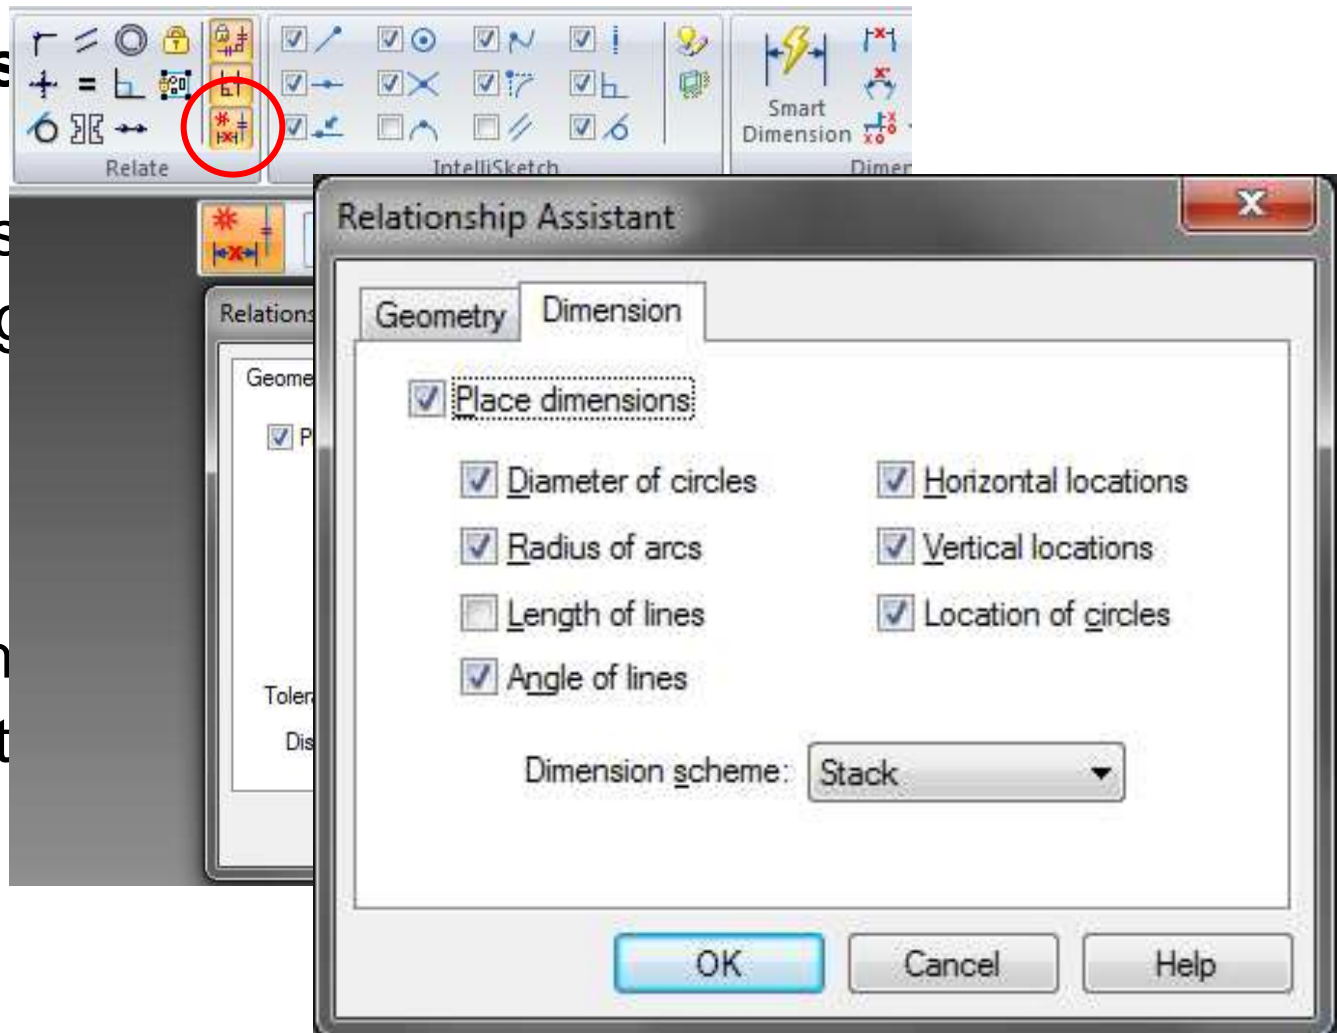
Relate

IntelliSketch

Smart Dimension

Dimen

Relations

Geome

P

Toler

Dis

Relationship Assistant

Geometry

Dimension

Place dimensions

Diameter of circles

Radius of arcs

Length of lines

Angle of lines

Horizontal locations

Vertical locations

Location of circles

Dimension scheme: Stack

OK

Cancel

Help